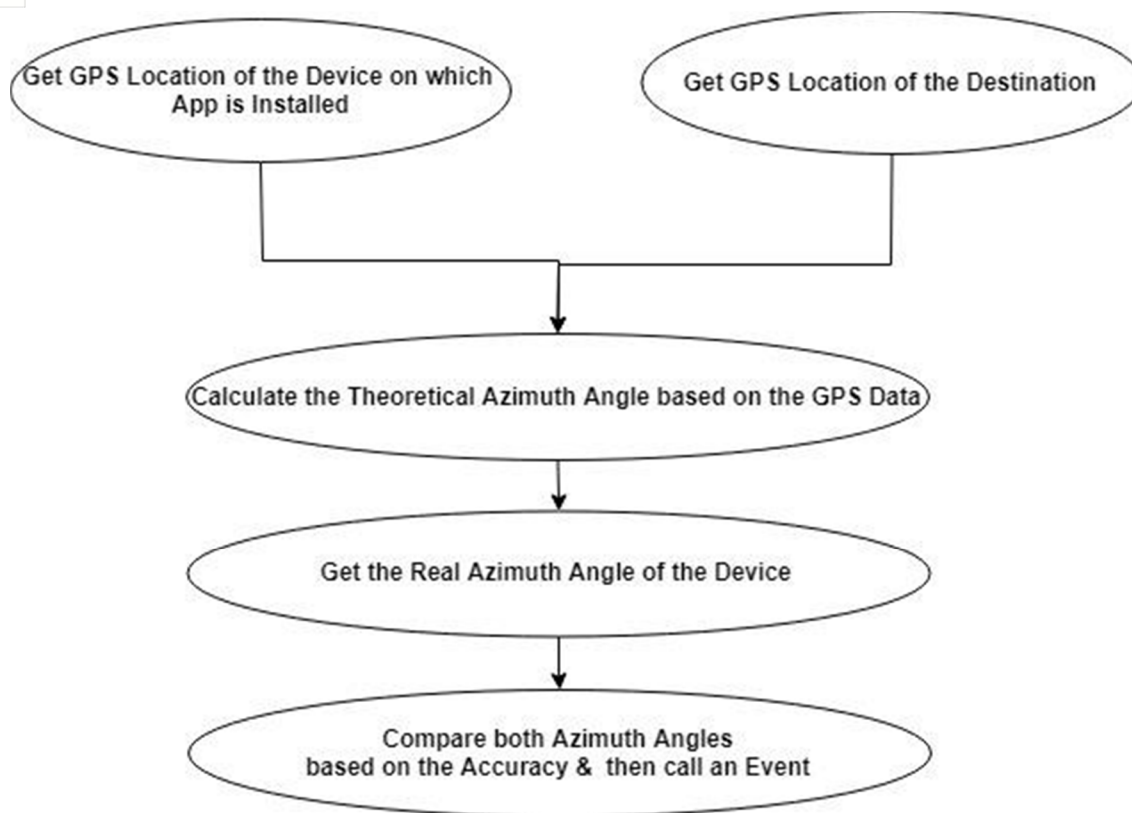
Get GPS Location of the Device on which App is Installed

Get GPS Location of the Destination

Calculate the Theoretical Azimuth Angle based on the GPS Data

Get the Real Azimuth Angle of the Device

Compare both Azimuth Angles based on the Accuracy & then call an Event